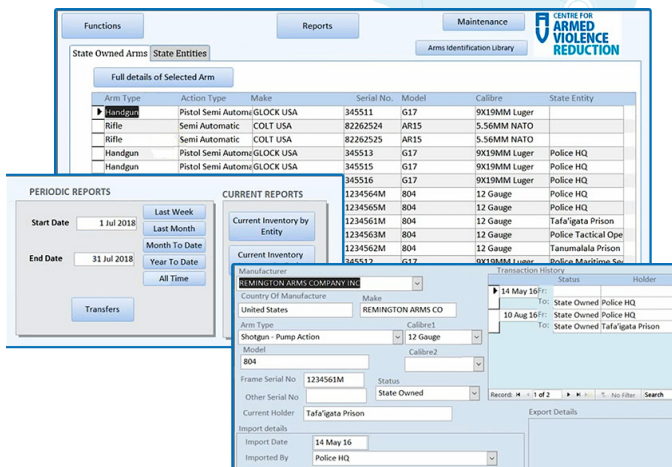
Functions

Reports

Maintenance

CENTRE FOR ARMED VIOLENCE REDUCTION

State Owned Arms | State Entities

Arms Identification Library

Full details of Selected Arm

| Arm Type | Action Type | Make | Serial No. | Model | Calibre | State Entity |
|---|---|---|---|---|---|---|
| Handgun | Pistol Semi Automa | GLOCK USA | 345511 | G17 | 9X19MM Luger | |
| Rifle | Semi Automatic | COLT USA | 82262524 | AR15 | 5.56MM NATO | |
| Rifle | Semi Automatic | COLT USA | 82262525 | AR15 | 5.56MM NATO | |
| Handgun | Pistol Semi Automa | GLOCK USA | 345513 | G17 | 9X19MM Luger | Police HQ |
| Handgun | Pistol Semi Automa | GLOCK USA | 345515 | G17 | 9X19MM Luger | Police HQ |
| | | | 345516 | G17 | 9X19MM Luger | Police HQ |
| | | | 1234564M | 804 | 12 Gauge | Police HQ |
| | | | 1234565M | 804 | 12 Gauge | Police HQ |
| | | | 1234561M | 804 | 12 Gauge | Tafa'igata Prison |
| | | | 1234563M | 804 | 12 Gauge | Police Tactical Ope |
| | | | 1234562M | 804 | 12 Gauge | Tanumalala Prison |
| | | | 345522 | G17 | 9X19MM Luger | Police Maritime Se |

PERIODIC REPORTS

Start Date 1 Jul 2018

End Date 31 Jul 2018

Last Week

Last Month

Month To Date

Year To Date

All Time

Transfers

CURRENT REPORTS

Current Inventory by Entity

Current Inventory

Manufacturer
REMINGTON ARMS COMPANY INC

Country Of Manufacture
United States

Make
REMINGTON ARMS CO

Arm Type
Shotgun - Pump Action

Calibre1
12 Gauge

Model
804

Calibre2

Frame Serial No 1234561M

Other Serial No

Status
State Owned

Current Holder Tafa'igata Prison

Import details

Import Date 14 May 16

Imported By Police HQ

Transaction History

| | Status | Holder |
|---|---|---|
| 14 May 16 Fr: | | |
| To: | State Owned | Police HQ |
| 10 Aug 16 Fr: | State Owned | Police HQ |
| To: | State Owned | Tafa'igata Prison |

Record: 1 of 2 No Filter Search

Export Details